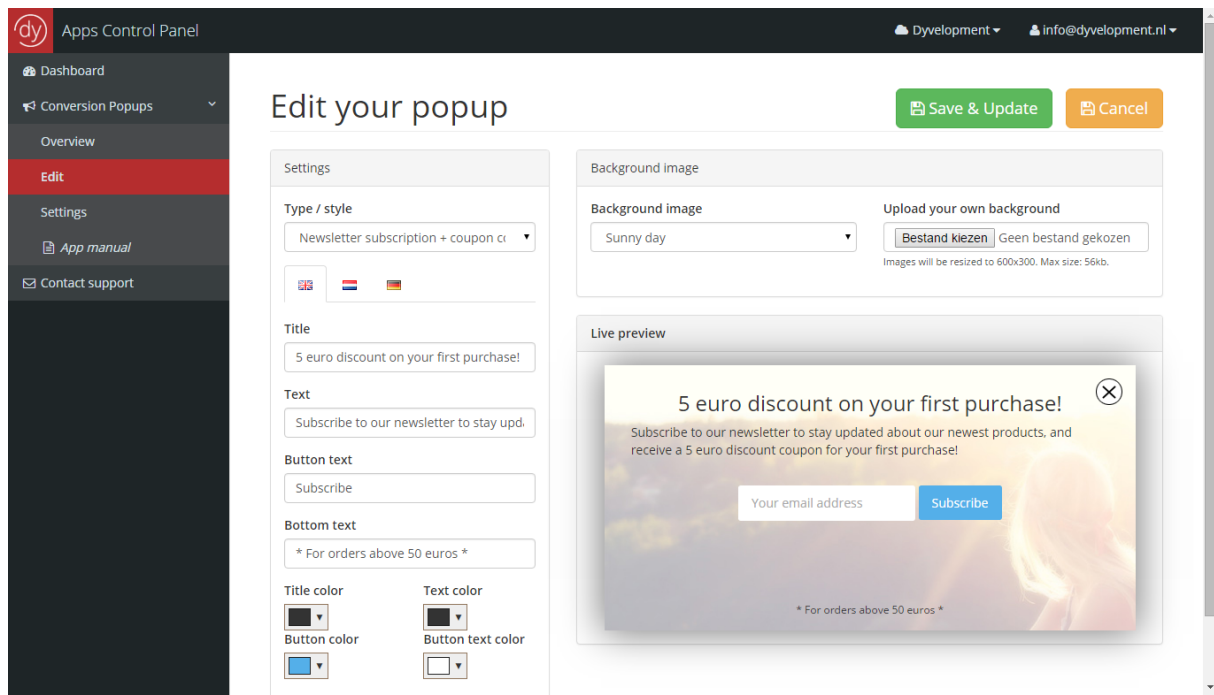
dy Apps Control Panel

Dyvelopment ▾ info@dyvelopment.nl ▾

Dashboard
Conversion Popups
Overview
Edit
Settings
App manual
Contact support

Edit your popup

Save & Update
Cancel

Settings

Type / style
Newsletter subscription + coupon c

Title
5 euro discount on your first purchase!

Text
Subscribe to our newsletter to stay upd

Button text
Subscribe

Bottom text
* For orders above 50 euros *

Title color
Text color
Button color
Button text color

Background image

Background image
Sunny day

Upload your own background
Bestand kiezen Geen bestand gekozen
Images will be resized to 600x300. Max size: 56kb.

Live preview

5 euro discount on your first purchase!
Subscribe to our newsletter to stay updated about our newest products, and receive a 5 euro discount coupon for your first purchase!

Your email address
Subscribe

* For orders above 50 euros *